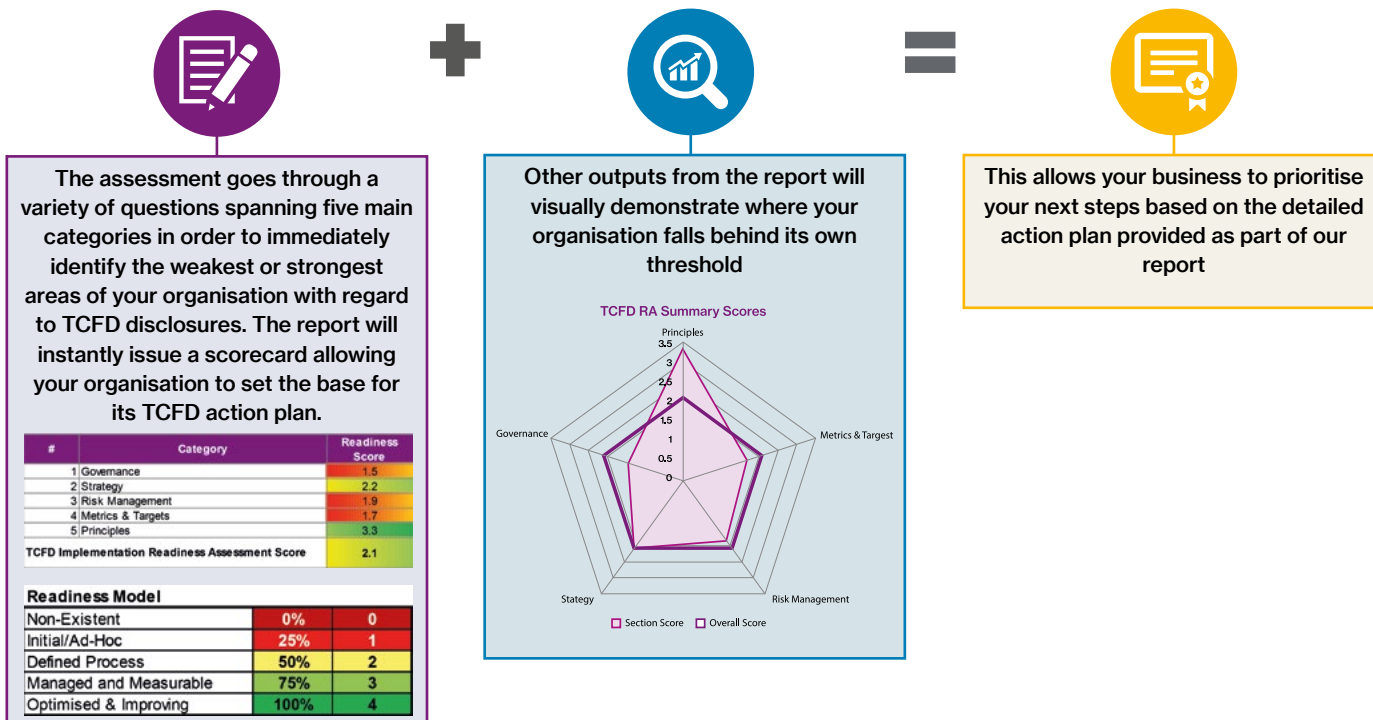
The assessment goes through a variety of questions spanning five main categories in order to immediately identify the weakest or strongest areas of your organisation with regard to TCFD disclosures. The report will instantly issue a scorecard allowing your organisation to set the base for its TCFD action plan.

| # | Category | Readiness Score |
|---|---|---|
| 1 | Governance | 1.5 |
| 2 | Strategy | 2.2 |
| 3 | Risk Management | 1.9 |
| 4 | Metrics & Targets | 1.7 |
| 5 | Principles | 3.3 |
| TCFD Implementation Readiness Assessment Score | | 2.1 |

| Readiness Model | | |
|---|---|---|
| Non-Existent | 0% | 0 |
| Initial/Ad-Hoc | 25% | 1 |
| Defined Process | 50% | 2 |
| Managed and Measurable | 75% | 3 |
| Optimised & Improving | 100% | 4 |

Other outputs from the report will visually demonstrate where your organisation falls behind its own threshold

TCFD RA Summary Scores
Principles
3.5
3
2.5
2
1.5
1
0.5
0
Metrics & Targest
Risk Management
Stategy
Governance
Section Score
Overall Score

This allows your business to prioritise your next steps based on the detailed action plan provided as part of our report